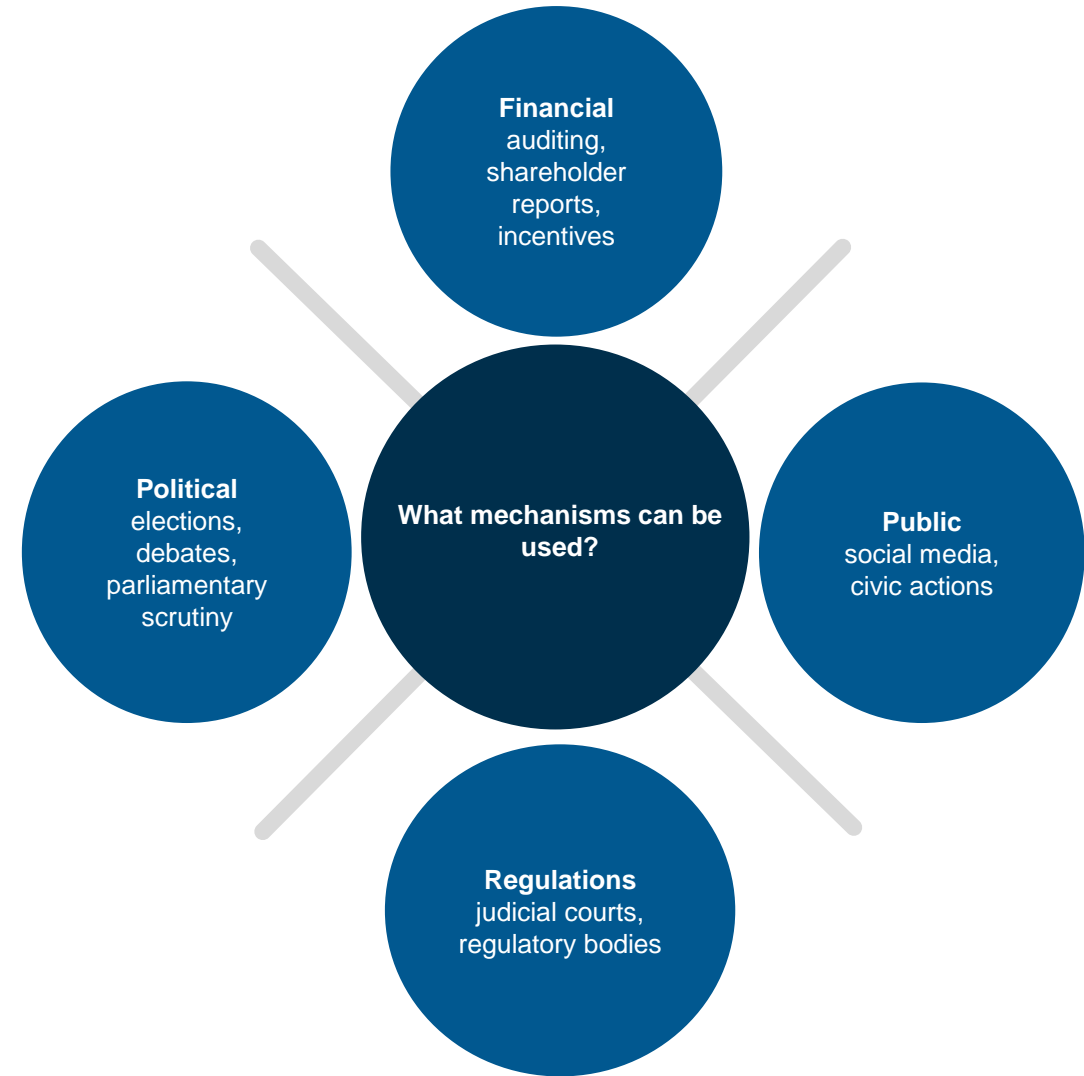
Financial
auditing, shareholder reports, incentives

Political
elections, debates, parliamentary scrutiny

What mechanisms can be used?

Public
social media, civic actions

Regulations
judicial courts, regulatory bodies